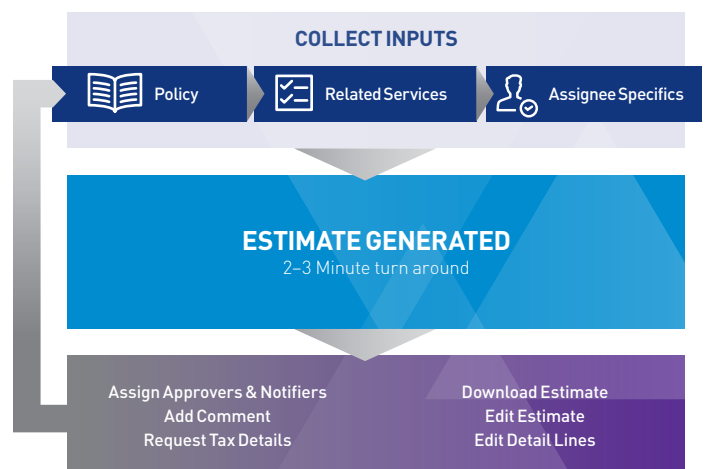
COLLECT INPUTS

Policy

Related Services

Assignee Specifics

ESTIMATE GENERATED

2–3 Minute turn around

Assign Approvers & Notifiers
Add Comment
Request Tax Details

Download Estimate
Edit Estimate
Edit Detail Lines